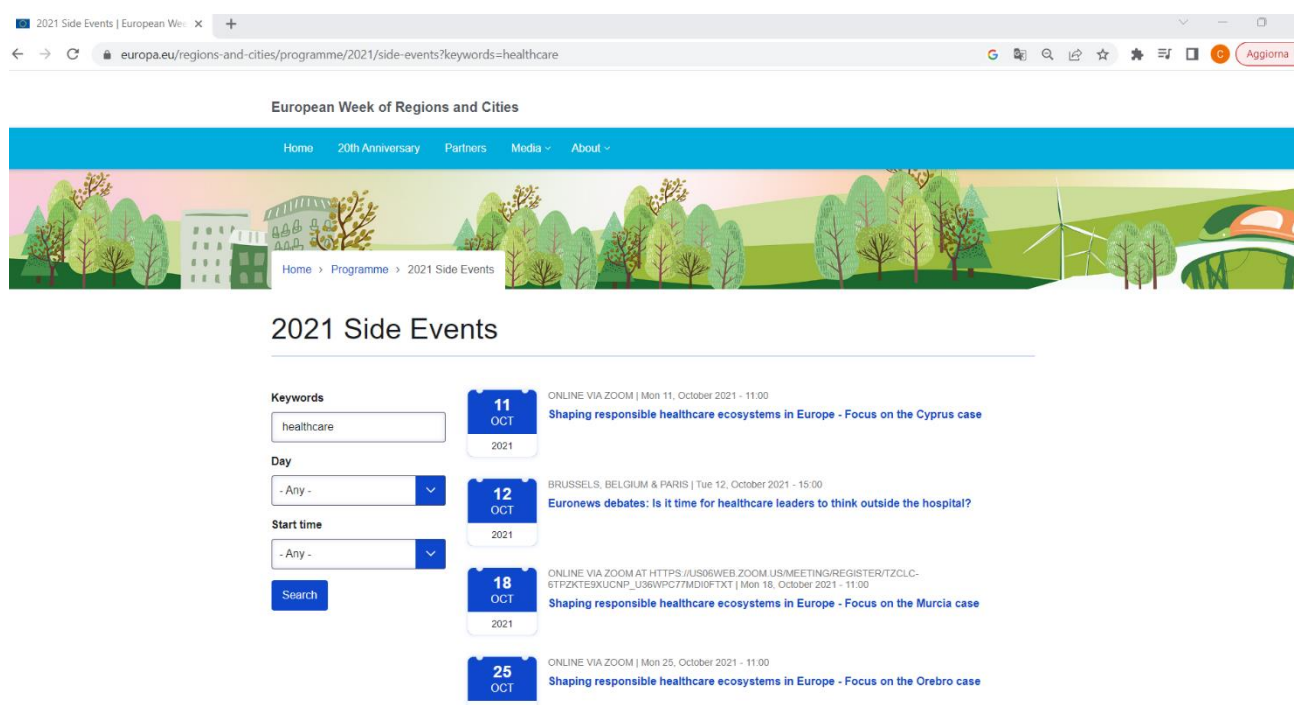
2021 Side Events | European Wee ×

europa.eu/regions-and-cities/programme/2021/side-events?keywords=healthcare

Aggiorna

European Week of Regions and Cities

Home 20th Anniversary Partners Media About

Home › Programme › 2021 Side Events

2021 Side Events

Keywords

healthcare

Day

- Any -

Start time

- Any -

Search

11 OCT 2021

ONLINE VIA ZOOM | Mon 11, October 2021 - 11:00

Shaping responsible healthcare ecosystems in Europe - Focus on the Cyprus case

12 OCT 2021

BRUSSELS, BELGIUM & PARIS | Tue 12, October 2021 - 15:00

Euronews debates: Is it time for healthcare leaders to think outside the hospital?

18 OCT 2021

ONLINE VIA ZOOM AT HTTPS://US06WEB.ZOOM.US/MEETING/REGISTER/TZCLC-6TPZKTE9XUCNP_U36WPC77MDI0FTXT | Mon 18, October 2021 - 11:00

Shaping responsible healthcare ecosystems in Europe - Focus on the Murcia case

25 OCT

ONLINE VIA ZOOM | Mon 25, October 2021 - 11:00

Shaping responsible healthcare ecosystems in Europe - Focus on the Orebro case